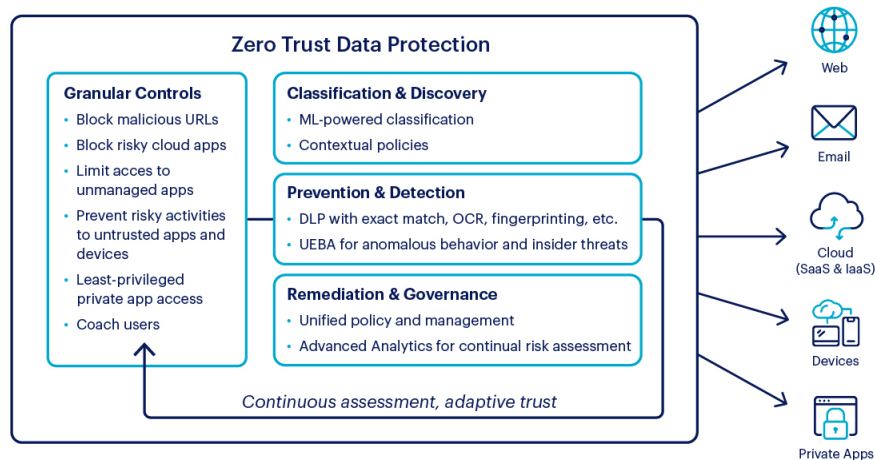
Zero Trust Data Protection

Granular Controls
- Block malicious URLs
- Block risky cloud apps
- Limit acces to unmanaged apps
- Prevent risky activities to untrusted apps and devices
- Least-privileged private app access
- Coach users

Classification & Discovery
- ML-powered classification
- Contextual policies

Prevention & Detection
- DLP with exact match, OCR, fingerprinting, etc.
- UEBA for anomalous behavior and insider threats

Remediation & Governance
- Unified policy and management
- Advanced Analytics for continual risk assessment

Continuous assessment, adaptive trust

Web

Email

Cloud (SaaS & IaaS)

Devices

Private Apps